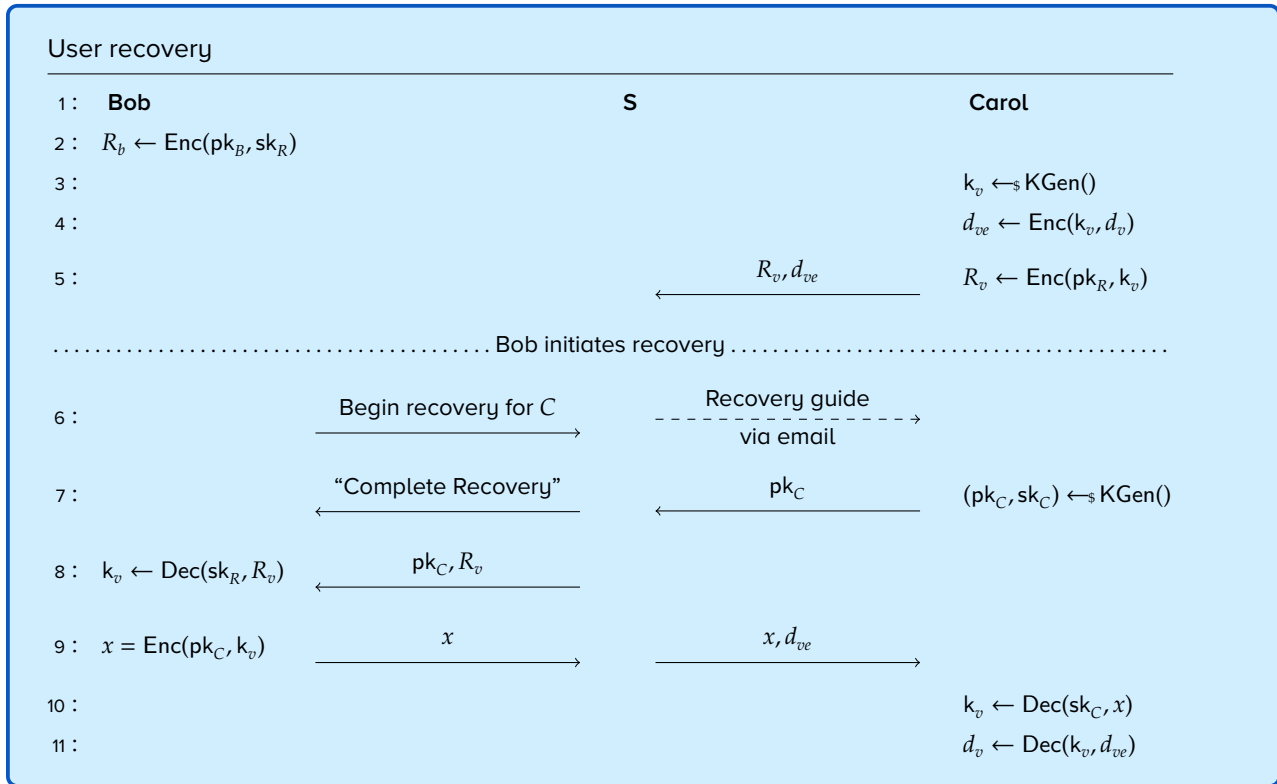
User recovery

| | Bob | | S | | Carol |
|---|---|---|---|---|---|
| 1 : | **Bob** | | **S** | | **Carol** |
| 2 : | $R_b \leftarrow \mathsf{Enc}(\mathsf{pk}_B, \mathsf{sk}_R)$ | | | | |
| 3 : | | | | | $\mathsf{k}_v \leftarrow_\$ \mathsf{KGen}()$ |
| 4 : | | | | | $d_{ve} \leftarrow \mathsf{Enc}(\mathsf{k}_v, d_v)$ |
| 5 : | | | | $R_v, d_{ve}$ | $R_v \leftarrow \mathsf{Enc}(\mathsf{pk}_R, \mathsf{k}_v)$ |

Bob initiates recovery

| | Bob | | S | | Carol |
|---|---|---|---|---|---|
| 6 : | | Begin recovery for $C$ | | Recovery guide via email | |
| 7 : | | "Complete Recovery" | | $\mathsf{pk}_C$ | $(\mathsf{pk}_C, \mathsf{sk}_C) \leftarrow_\$ \mathsf{KGen}()$ |
| 8 : | $\mathsf{k}_v \leftarrow \mathsf{Dec}(\mathsf{sk}_R, R_v)$ | $\mathsf{pk}_C, R_v$ | | | |
| 9 : | $x = \mathsf{Enc}(\mathsf{pk}_C, \mathsf{k}_v)$ | $x$ | | $x, d_{ve}$ | |
| 10 : | | | | | $\mathsf{k}_v \leftarrow \mathsf{Dec}(\mathsf{sk}_C, x)$ |
| 11 : | | | | | $d_v \leftarrow \mathsf{Dec}(\mathsf{k}_v, d_{ve})$ |